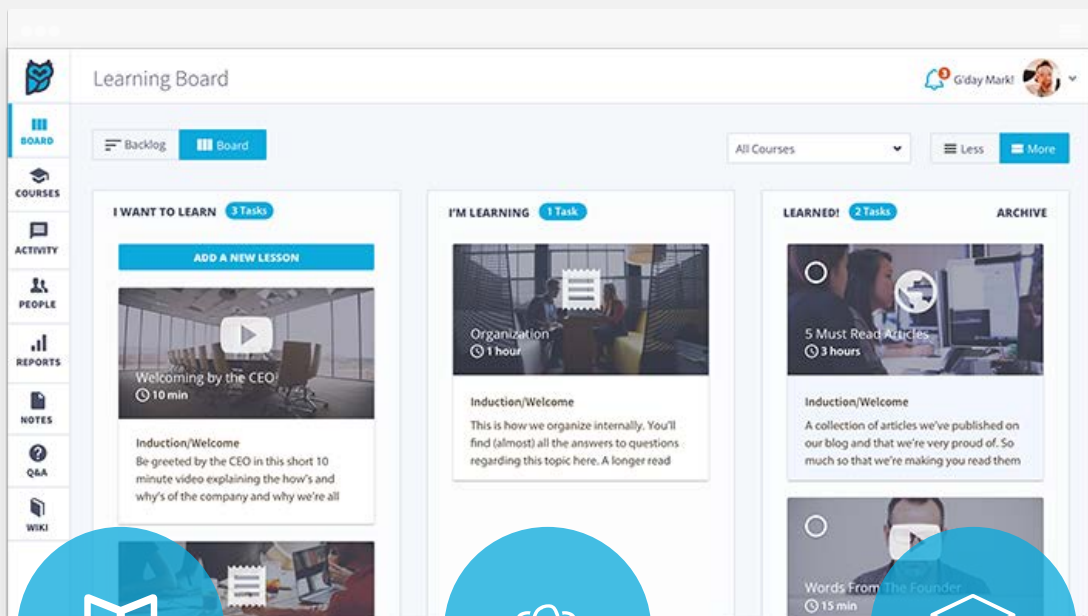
Learning Board

G'day Mark!

BOARD
COURSES
ACTIVITY
PEOPLE
REPORTS
NOTES
Q&A
WIKI

Backlog
Board

All Courses
Less
More

I WANT TO LEARN 3 Tasks

ADD A NEW LESSON

Welcoming by the CEO
10 min

Induction/Welcome
Be greeted by the CEO in this short 10 minute video explaining the how's and why's of the company and why we're all

I'M LEARNING 1 Task

Organization
1 hour

Induction/Welcome
This is how we organize internally. You'll find (almost) all the answers to questions regarding this topic here. A longer read

LEARNED! 2 Tasks
ARCHIVE

5 Must Read Articles
3 hours

Induction/Welcome
A collection of articles we've published on our blog and that we're very proud of. So much so that we're making you read them

Words From The Founder
15 min